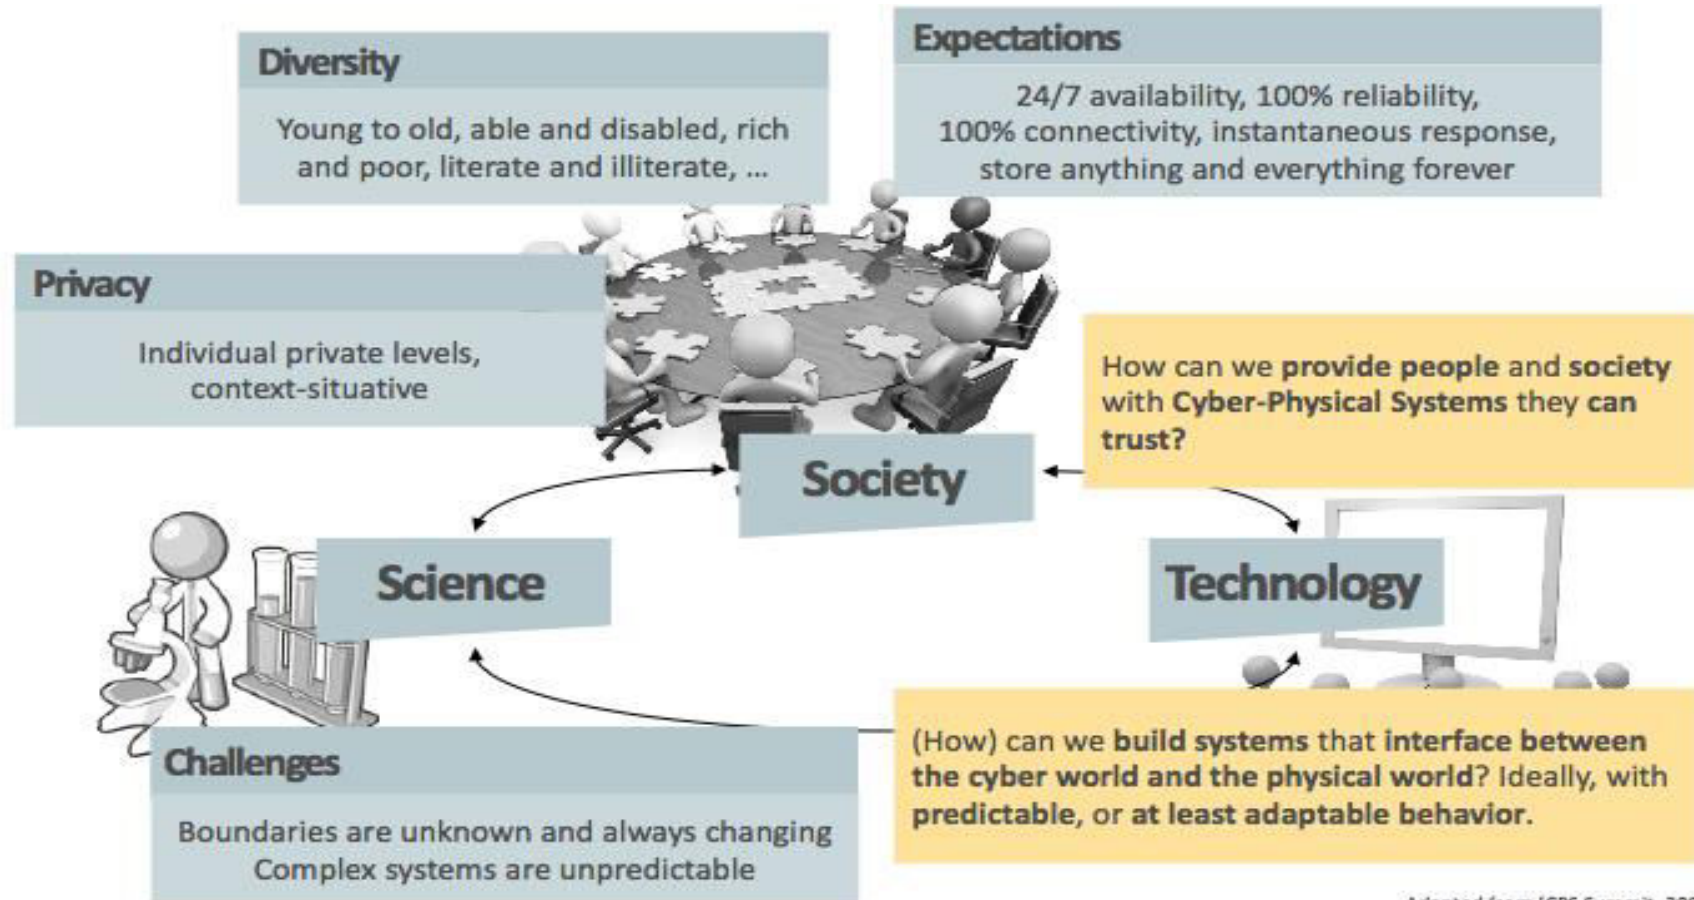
Diversity

Young to old, able and disabled, rich and poor, literate and illiterate, ...

Expectations

24/7 availability, 100% reliability, 100% connectivity, instantaneous response, store anything and everything forever

Privacy

Individual private levels, context-situative

How can we **provide people** and **society** with **Cyber-Physical Systems** they **can trust?**

Society

Science

Technology

Challenges

Boundaries are unknown and always changing
Complex systems are unpredictable

(How) can we **build systems** that **interface between the cyber world and the physical world**? Ideally, with **predictable**, or **at least adaptable behavior.**

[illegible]